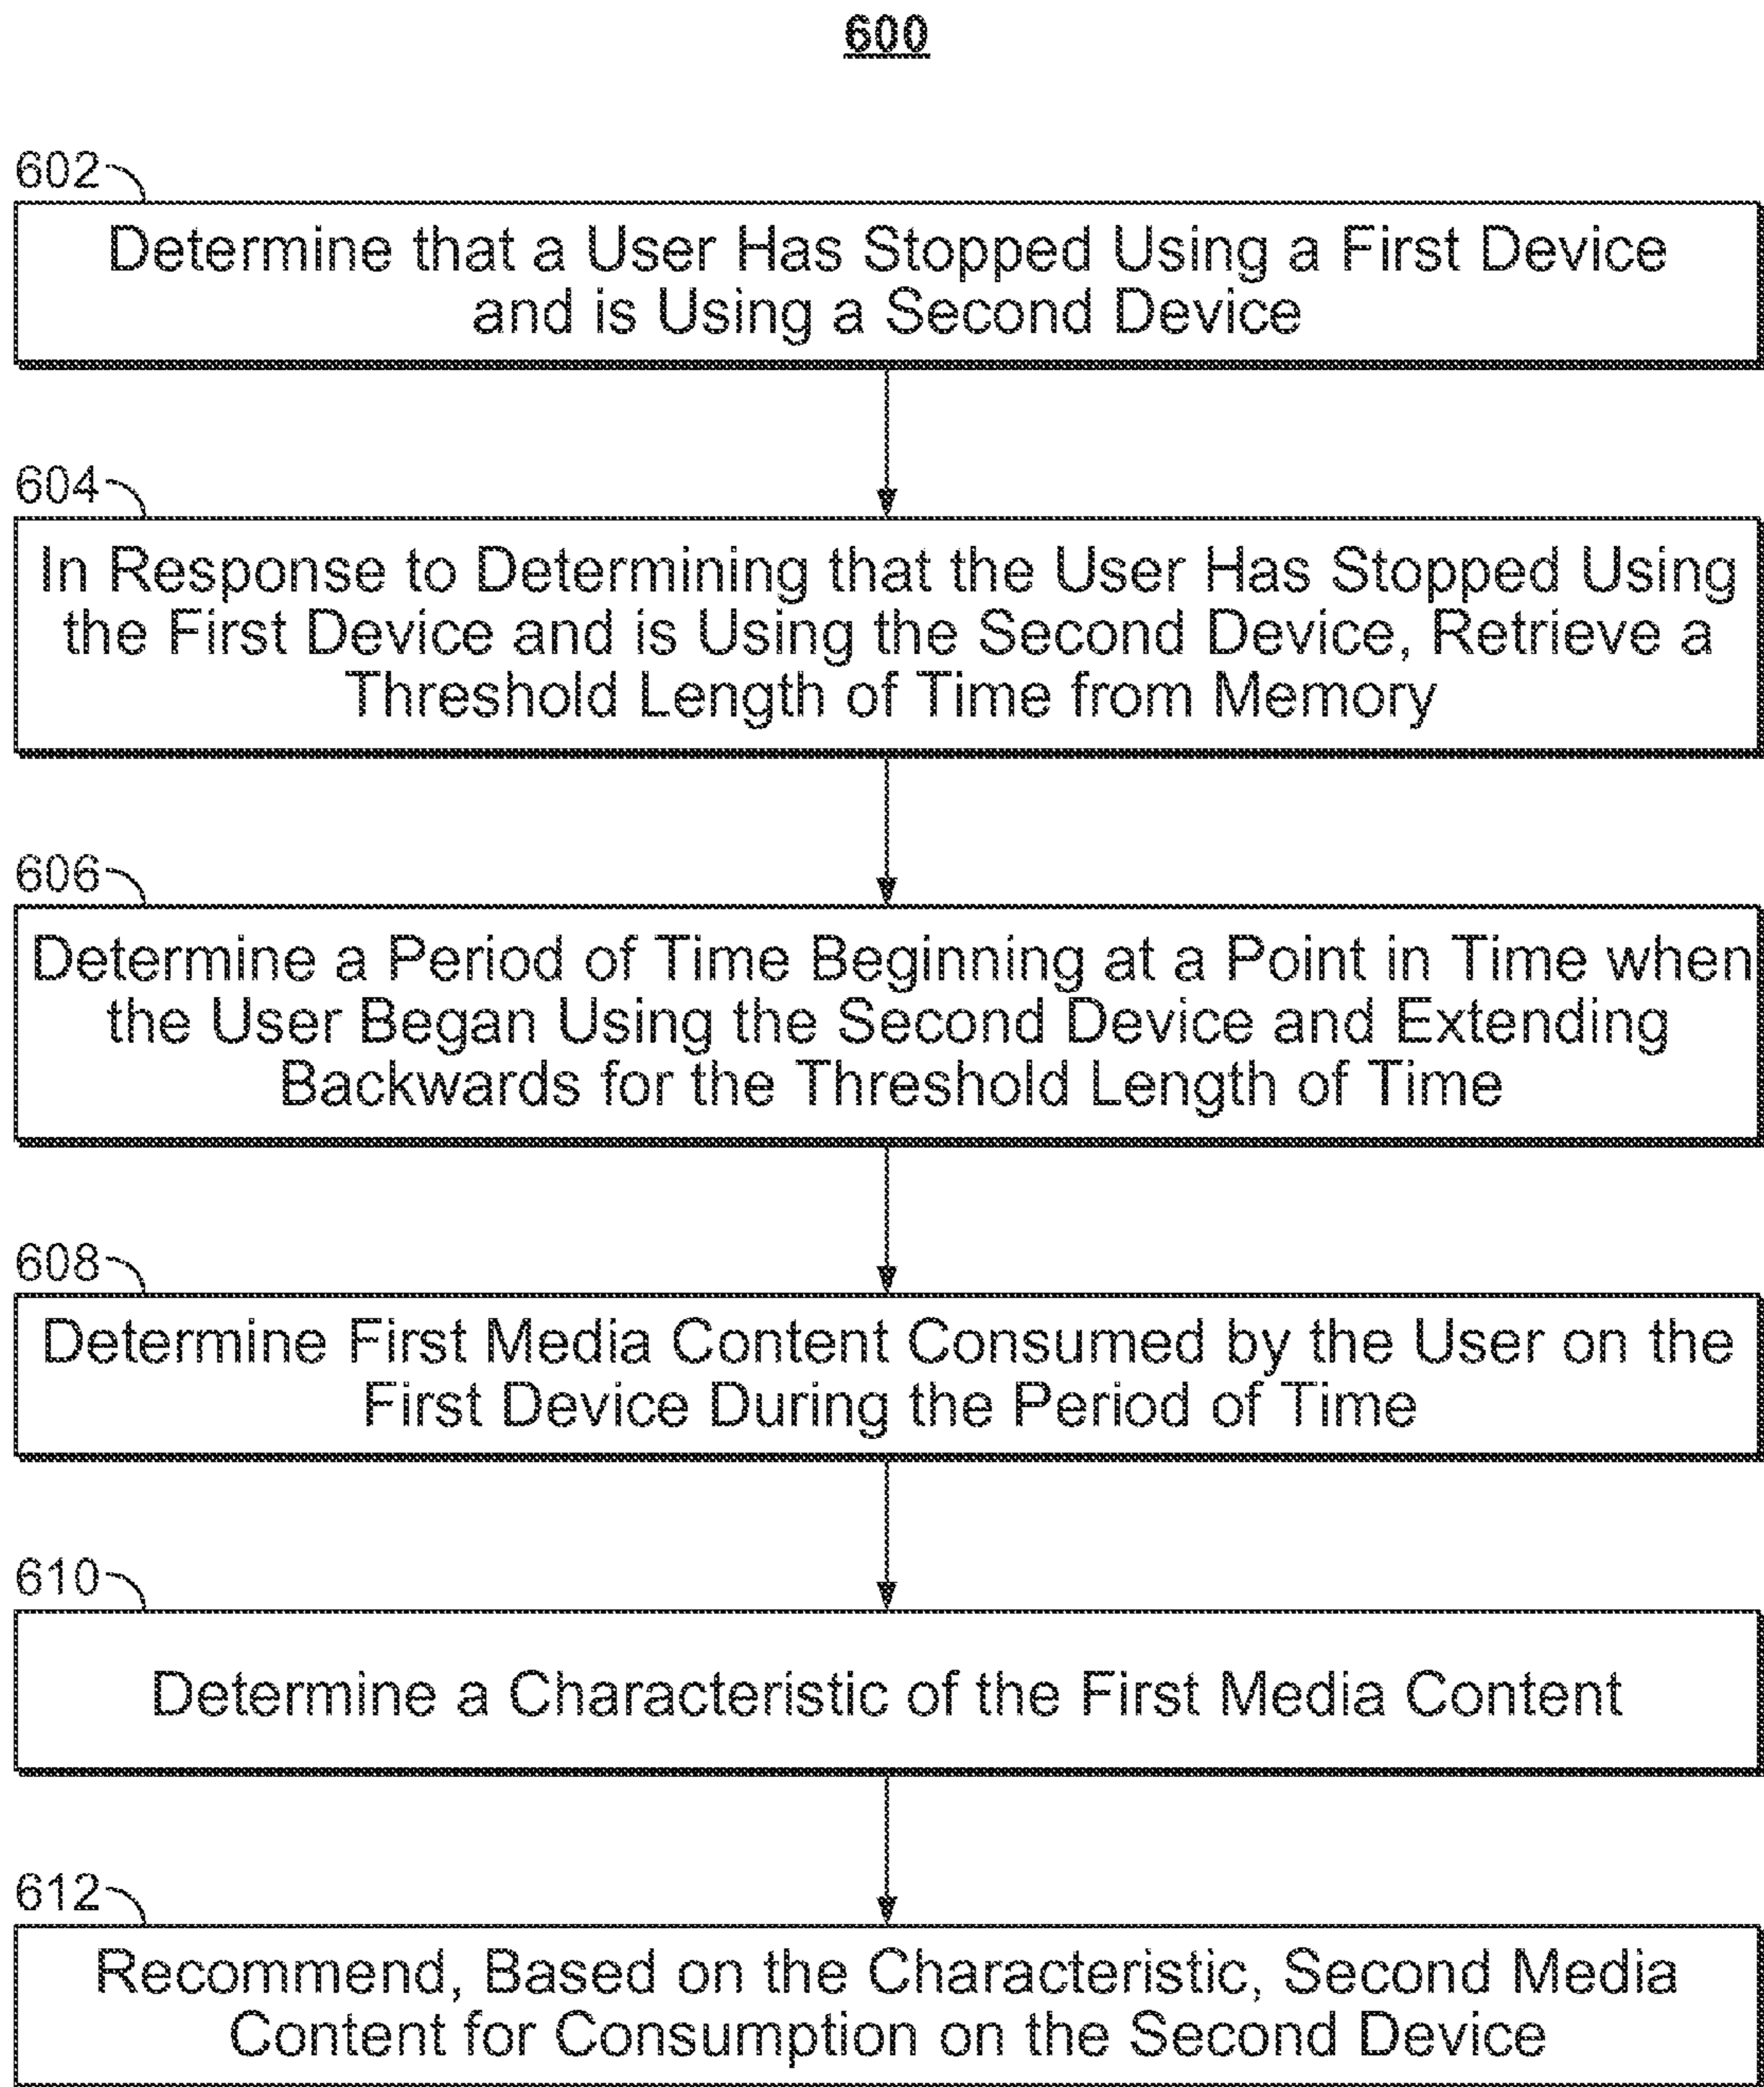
600

602

Determine that a User Has Stopped Using a First Device and is Using a Second Device

604

In Response to Determining that the User Has Stopped Using the First Device and is Using the Second Device, Retrieve a Threshold Length of Time from Memory

606

Determine a Period of Time Beginning at a Point in Time when the User Began Using the Second Device and Extending Backwards for the Threshold Length of Time

608

Determine First Media Content Consumed by the User on the First Device During the Period of Time

610

Determine a Characteristic of the First Media Content

612

Recommend, Based on the Characteristic, Second Media Content for Consumption on the Second Device